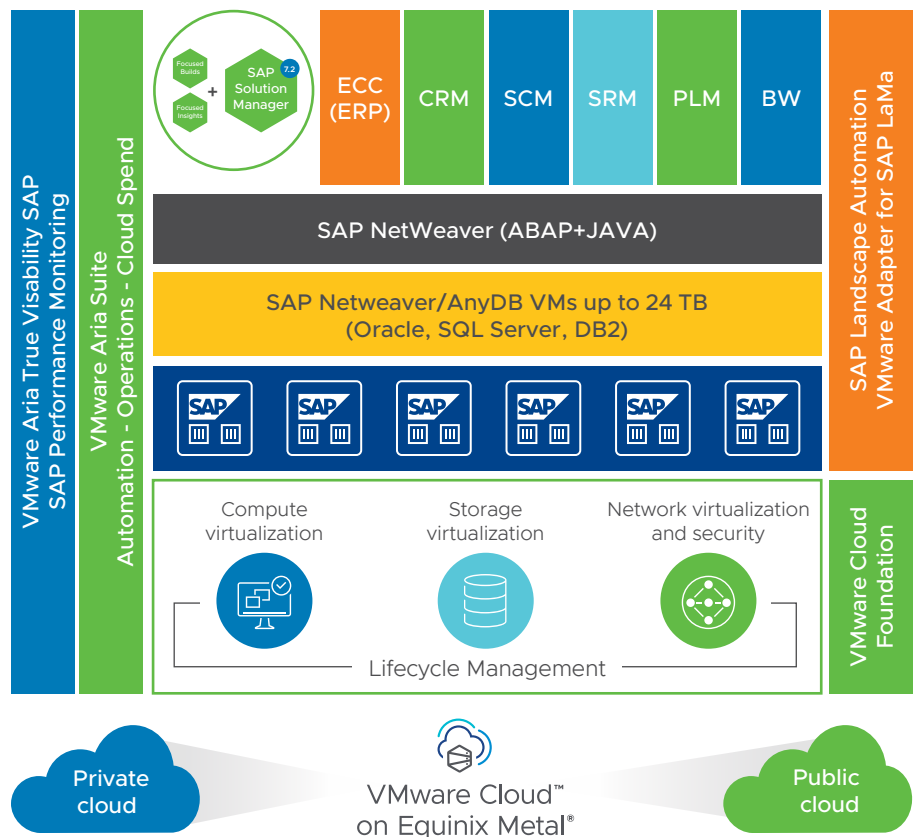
VMware Aria True Visability SAP
SAP Performance Monitoring

VMware Aria Suite
Automation - Operations - Cloud Spend

Focused Builds
+
Focused Insights

SAP Solution Manager 7.2

ECC (ERP)

CRM

SCM

SRM

PLM

BW

SAP Landscape Automation
VMware Adapter for SAP LaMa

SAP NetWeaver (ABAP+JAVA)

SAP Netweaver/AnyDB VMs up to 24 TB
(Oracle, SQL Server, DB2)

SAP

SAP

SAP

SAP

SAP

SAP

Compute virtualization

Storage virtualization

Network virtualization and security

Lifecycle Management

VMware Cloud Foundation

Private cloud

VMware Cloud™ on Equinix Metal®

Public cloud